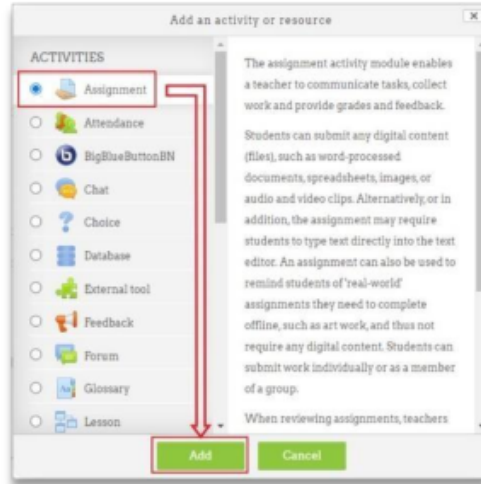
Add an activity or resource

ACTIVITIES

Assignment

Attendance

BigBlueButtonBN

Chat

Choice

Database

External tool

Feedback

Forum

Glossary

Lesson

The assignment activity module enables a teacher to communicate tasks, collect work and provide grades and feedback.

Students can submit any digital content (files), such as word-processed documents, spreadsheets, images, or audio and video clips. Alternatively, or in addition, the assignment may require students to type text directly into the text editor. An assignment can also be used to remind students of 'real-world' assignments they need to complete offline, such as art work, and thus not require any digital content. Students can submit work individually or as a member of a group.

When reviewing assignments, teachers

Add

Cancel